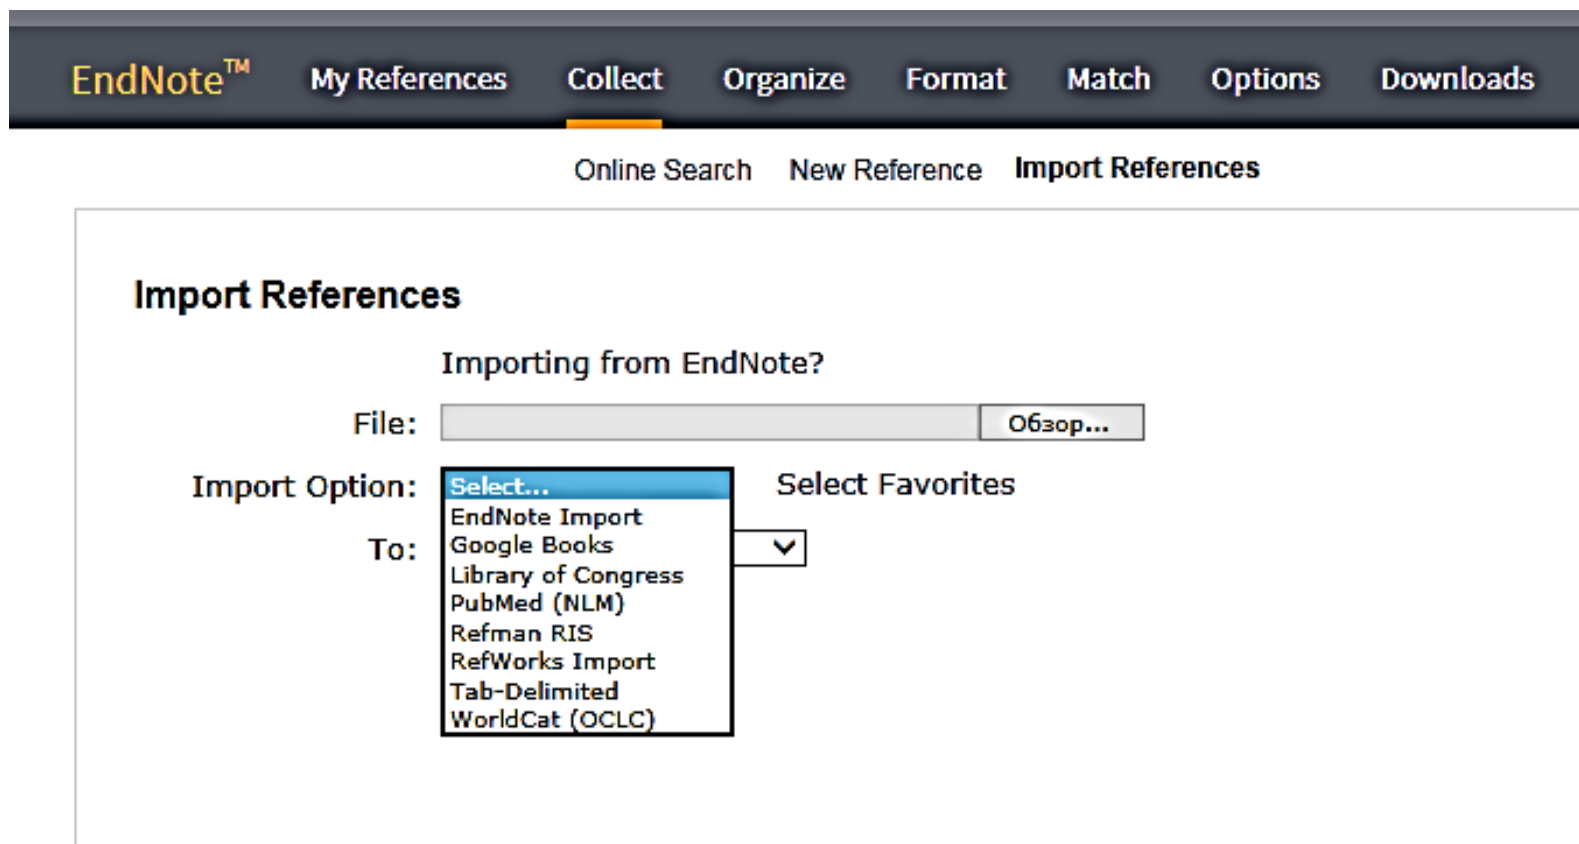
EndNote™ My References Collect Organize Format Match Options Downloads

Online Search New Reference Import References

Import References

Importing from EndNote?

File: Обзор...

Import Option: Select... Select Favorites

EndNote Import
Google Books
Library of Congress
PubMed (NLM)
Refman RIS
RefWorks Import
Tab-Delimited
WorldCat (OCLC)

To: